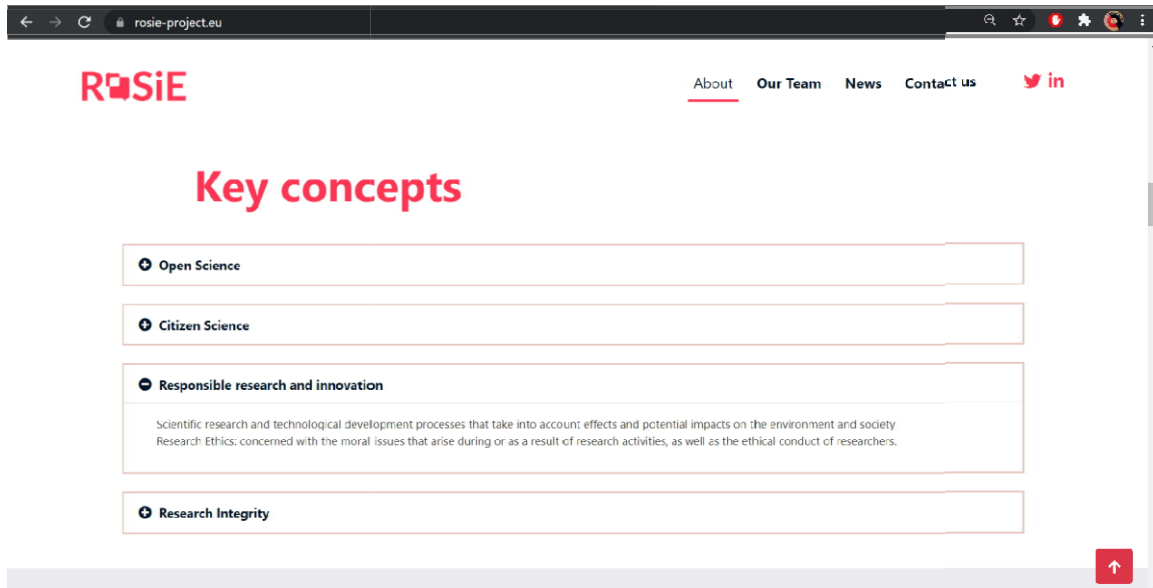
rosie-project.eu

RoSiE

About Our Team News Contact us

Key concepts

Open Science

Citizen Science

Responsible research and innovation

Scientific research and technological development processes that take into account effects and potential impacts on the environment and society
Research Ethics: concerned with the moral issues that arise during or as a result of research activities, as well as the ethical conduct of researchers.

Research Integrity